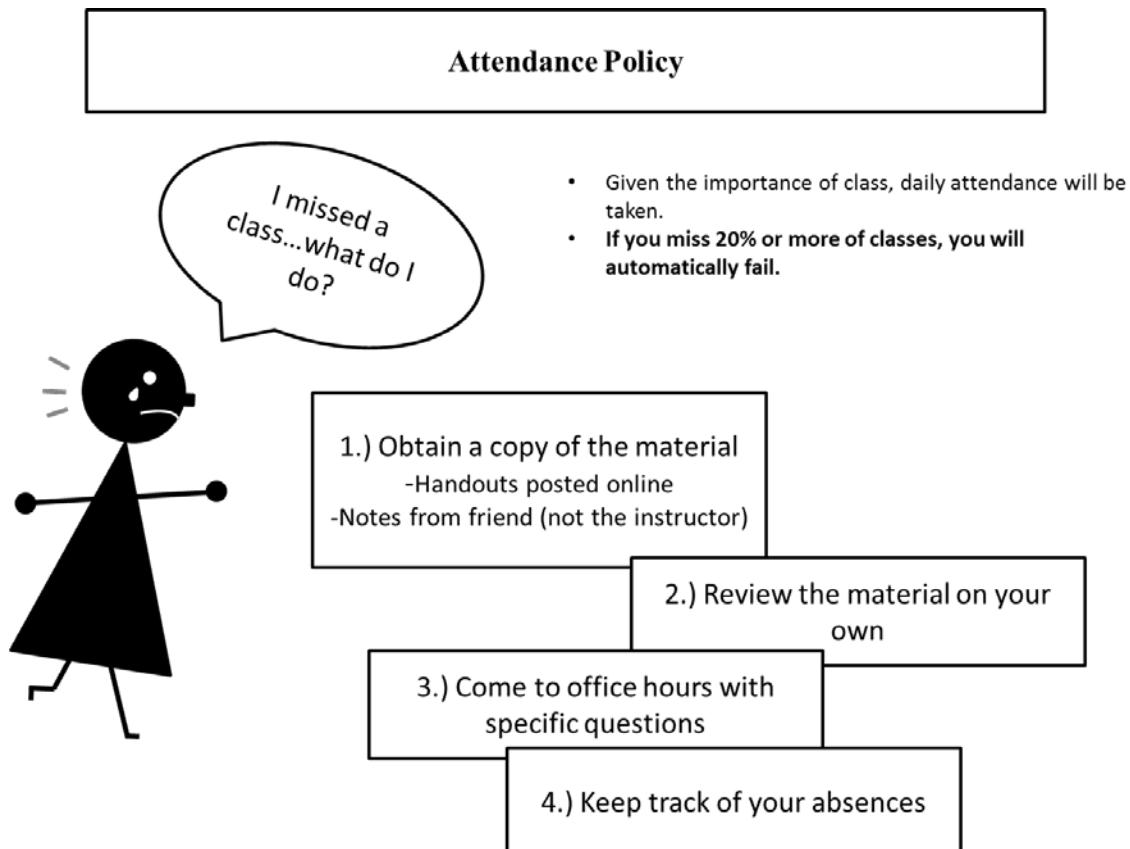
Attendance Policy

I missed a class...what do I do?

- Given the importance of class, daily attendance will be taken.
- **If you miss 20% or more of classes, you will automatically fail.**

1.) Obtain a copy of the material
-Handouts posted online
-Notes from friend (not the instructor)

2.) Review the material on your own

3.) Come to office hours with specific questions

4.) Keep track of your absences